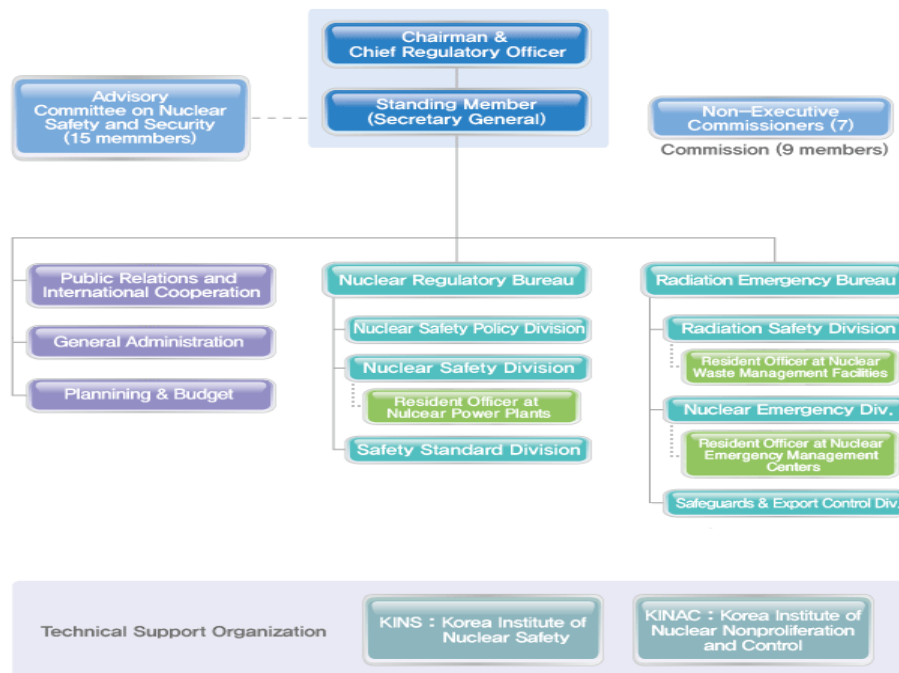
Chairman & Chief Regulatory Officer

Standing Member (Secretary General)

Advisory Committee on Nuclear Safety and Security (15 memmbers)

Non–Executive Commissioners (7)

Commission (9 members)

Public Relations and International Cooperation

General Administration

Planning & Budget

Nuclear Regulatory Bureau

Nuclear Safety Policy Division

Nuclear Safety Division

Resident Officer at Nulcear Power Plants

Safety Standard Division

Radiation Emergency Bureau

Radiation Safety Division

Resident Officer at Nuclear Waste Management Facilities

Nuclear Emergency Div.

Resident Officer at Nuclear Emergency Management Centers

Safeguards & Export Control Div.

Technical Support Organization

KINS : Korea Institute of Nuclear Safety

KINAC : Korea Institute of Nuclear Nonproliferation and Control